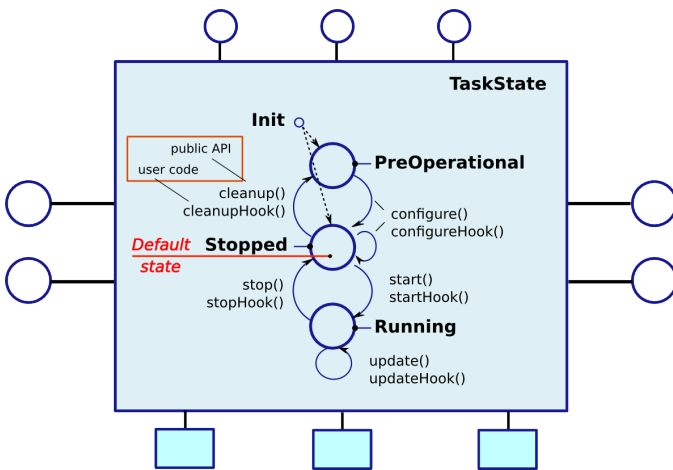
TaskState

Init

public API
user code

PreOperational

cleanup()
cleanupHook()

configure()
configureHook()

Default state

Stopped

stop()
stopHook()

start()
startHook()

Running

update()
updateHook()